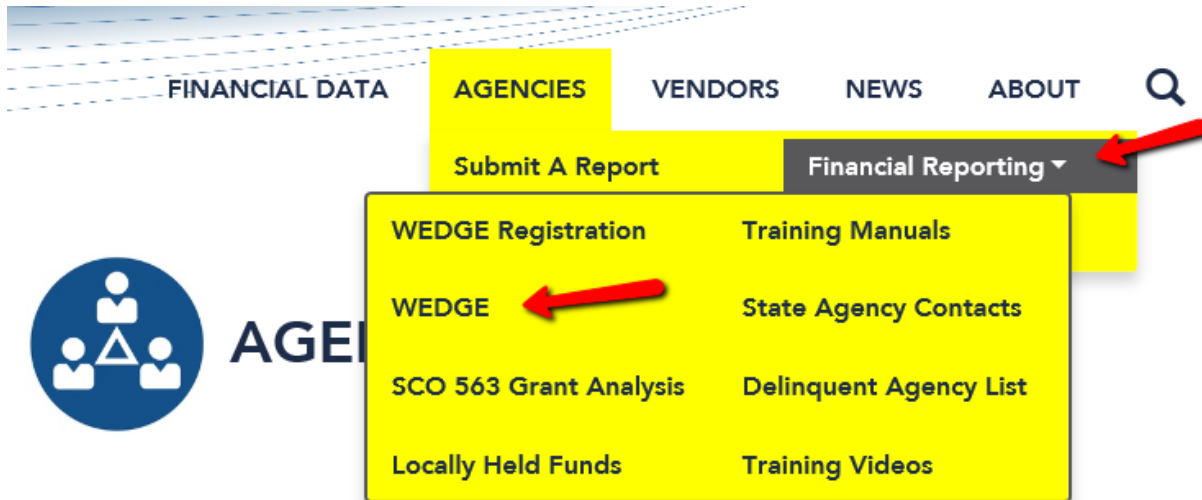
FINANCIAL DATA AGENCIES VENDORS NEWS ABOUT

Submit A Report

Financial Reporting

WEDGE Registration

Training Manuals

WEDGE

State Agency Contacts

SCO 563 Grant Analysis

Delinquent Agency List

Locally Held Funds

Training Videos

AGE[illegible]